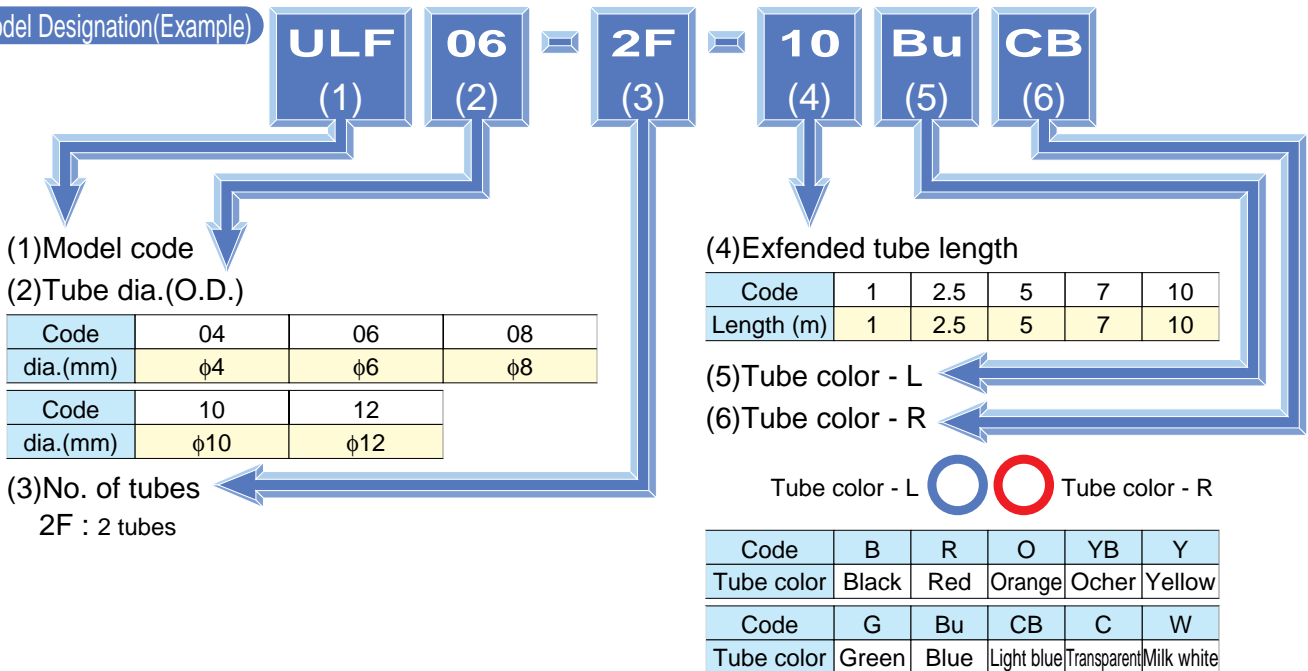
odel Designation(Example)

ULF (1)

06 (2)

2F (3)

10 (4)

Bu (5)

CB (6)

(1)Model code

(2)Tube dia.(O.D.)

| Code | 04 | 06 | 08 |
|---|---|---|---|
| dia.(mm) | $\phi4$ | $\phi6$ | $\phi8$ |

| Code | 10 | 12 |
|---|---|---|
| dia.(mm) | $\phi10$ | $\phi12$ |

(3)No. of tubes
2F : 2 tubes

(4)Exfended tube length

| Code | 1 | 2.5 | 5 | 7 | 10 |
|---|---|---|---|---|---|
| Length (m) | 1 | 2.5 | 5 | 7 | 10 |

(5)Tube color - L

(6)Tube color - R

Tube color - L Tube color - R

| Code | B | R | O | YB | Y |
|---|---|---|---|---|---|
| Tube color | Black | Red | Orange | Ocher | Yellow |

| Code | G | Bu | CB | C | W |
|---|---|---|---|---|---|
| Tube color | Green | Blue | Light blue | Transparent | Milk white |